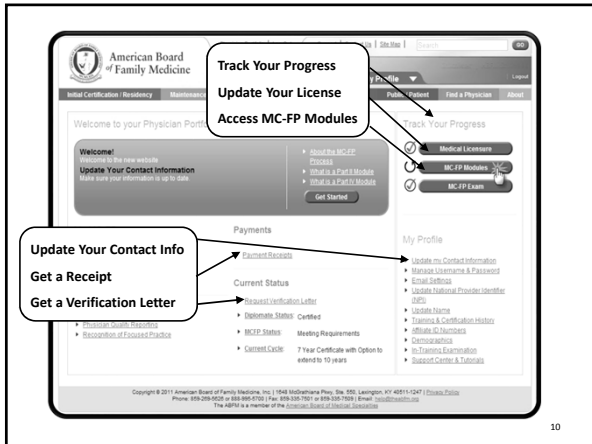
American Board of Family Medicine

Us | Site Map | Search GO

Track Your Progress
Update Your License
Access MC-FP Modules

y Profile ▼

Logout

Initial Certification / Residency | Maintenance | Public / Patient | Find a Physician | About

Welcome to your Physician Portfolio

Welcome!
Welcome to the new website
Update Your Contact Information
Make sure your information is up to date.

About the MC-FP Process
What is a Part II Module
What is a Part IV Module
Get Started

Track Your Progress
Medical Licensure
MC-FP Modules
MC-FP Exam

Payments
Payment Receipts

Update Your Contact Info
Get a Receipt
Get a Verification Letter

Current Status
Request Verification Letter
Diplomate Status: Certified
MCFP Status: Meeting Requirements
Current Cycle: 7 Year Certificate with Option to extend to 10 years

Physician Quality Reporting
Recognition of Focused Practice

My Profile
Update my Contact Information
Manage Username & Password
Email Settings
Update National Provider Identifier (NPI)
Update Name
Training & Certification History
Affiliate ID Numbers
Demographics
In-Training Examination
Support Center & Tutorials

Copyright © 2011 American Board of Family Medicine, Inc. | 1648 McGrathiana Pkwy, Ste. 550, Lexington, KY 40511-1247 | Privacy Policy
Phone: 859-269-5626 or 888-995-5700 | Fax: 859-335-7501 or 859-335-7509 | Email: help@theabfm.org
The ABFM is a member of the American Board of Medical Specialties

10